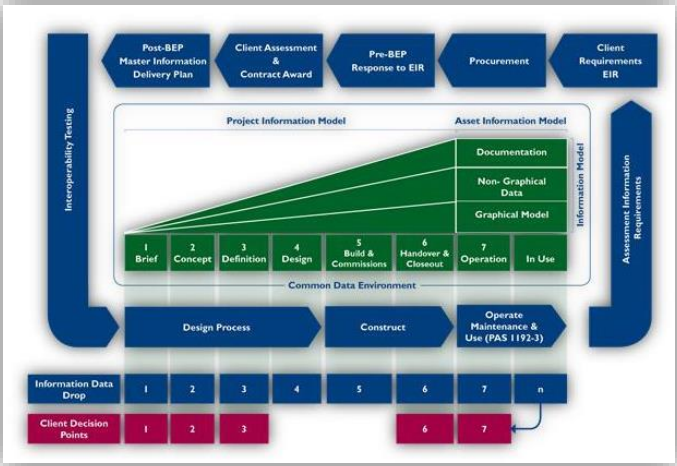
Post-BEP Master Information Delivery Plan

Client Assessment & Contract Award

Pre-BEP Response to EIR

Procurement

Client Requirements EIR

Interoperability Testing

Assessment Information Requirements

Project Information Model

Asset Information Model

Information Model

Documentation

Non- Graphical Data

Graphical Model

| 1 Brief | 2 Concept | 3 Definition | 4 Design | 5 Build & Commissions | 6 Handover & Closeout | 7 Operation | In Use |
|---|---|---|---|---|---|---|---|

Common Data Environment

Design Process

Construct

Operate Maintenance & Use (PAS 1192-3)

| Information Data Drop | 1 | 2 | 3 | 4 | 5 | 6 | 7 | n |
|---|---|---|---|---|---|---|---|---|
| Client Decision Points | 1 | 2 | 3 | | | 6 | 7 | |